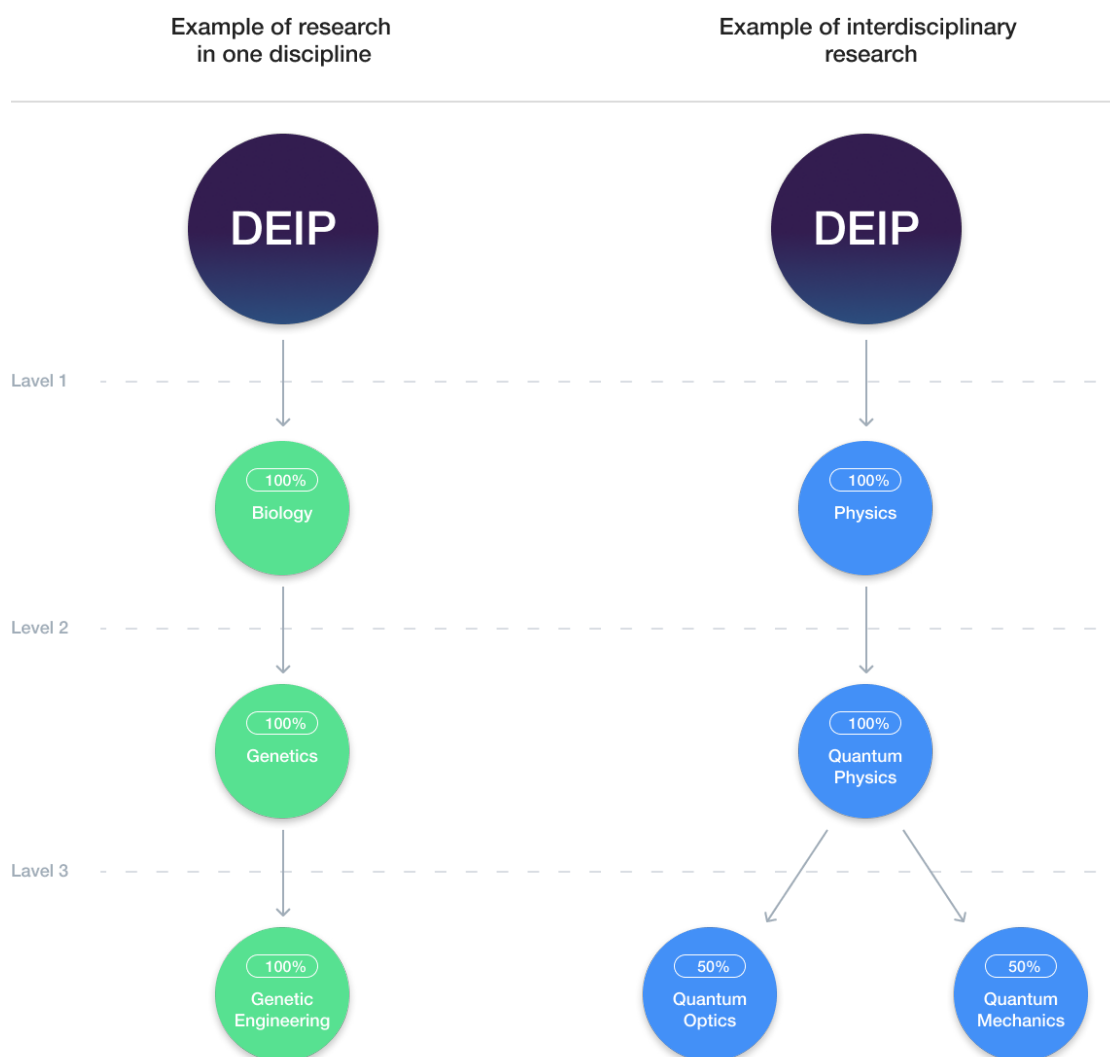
Example of research in one discipline

Example of interdisciplinary research

DEIP

DEIP

Level 1

100%
Biology

100%
Physics

Level 2

100%
Genetics

100%
Quantum Physics

Level 3

100%
Genetic Engineering

50%
Quantum Optics

50%
Quantum Mechanics